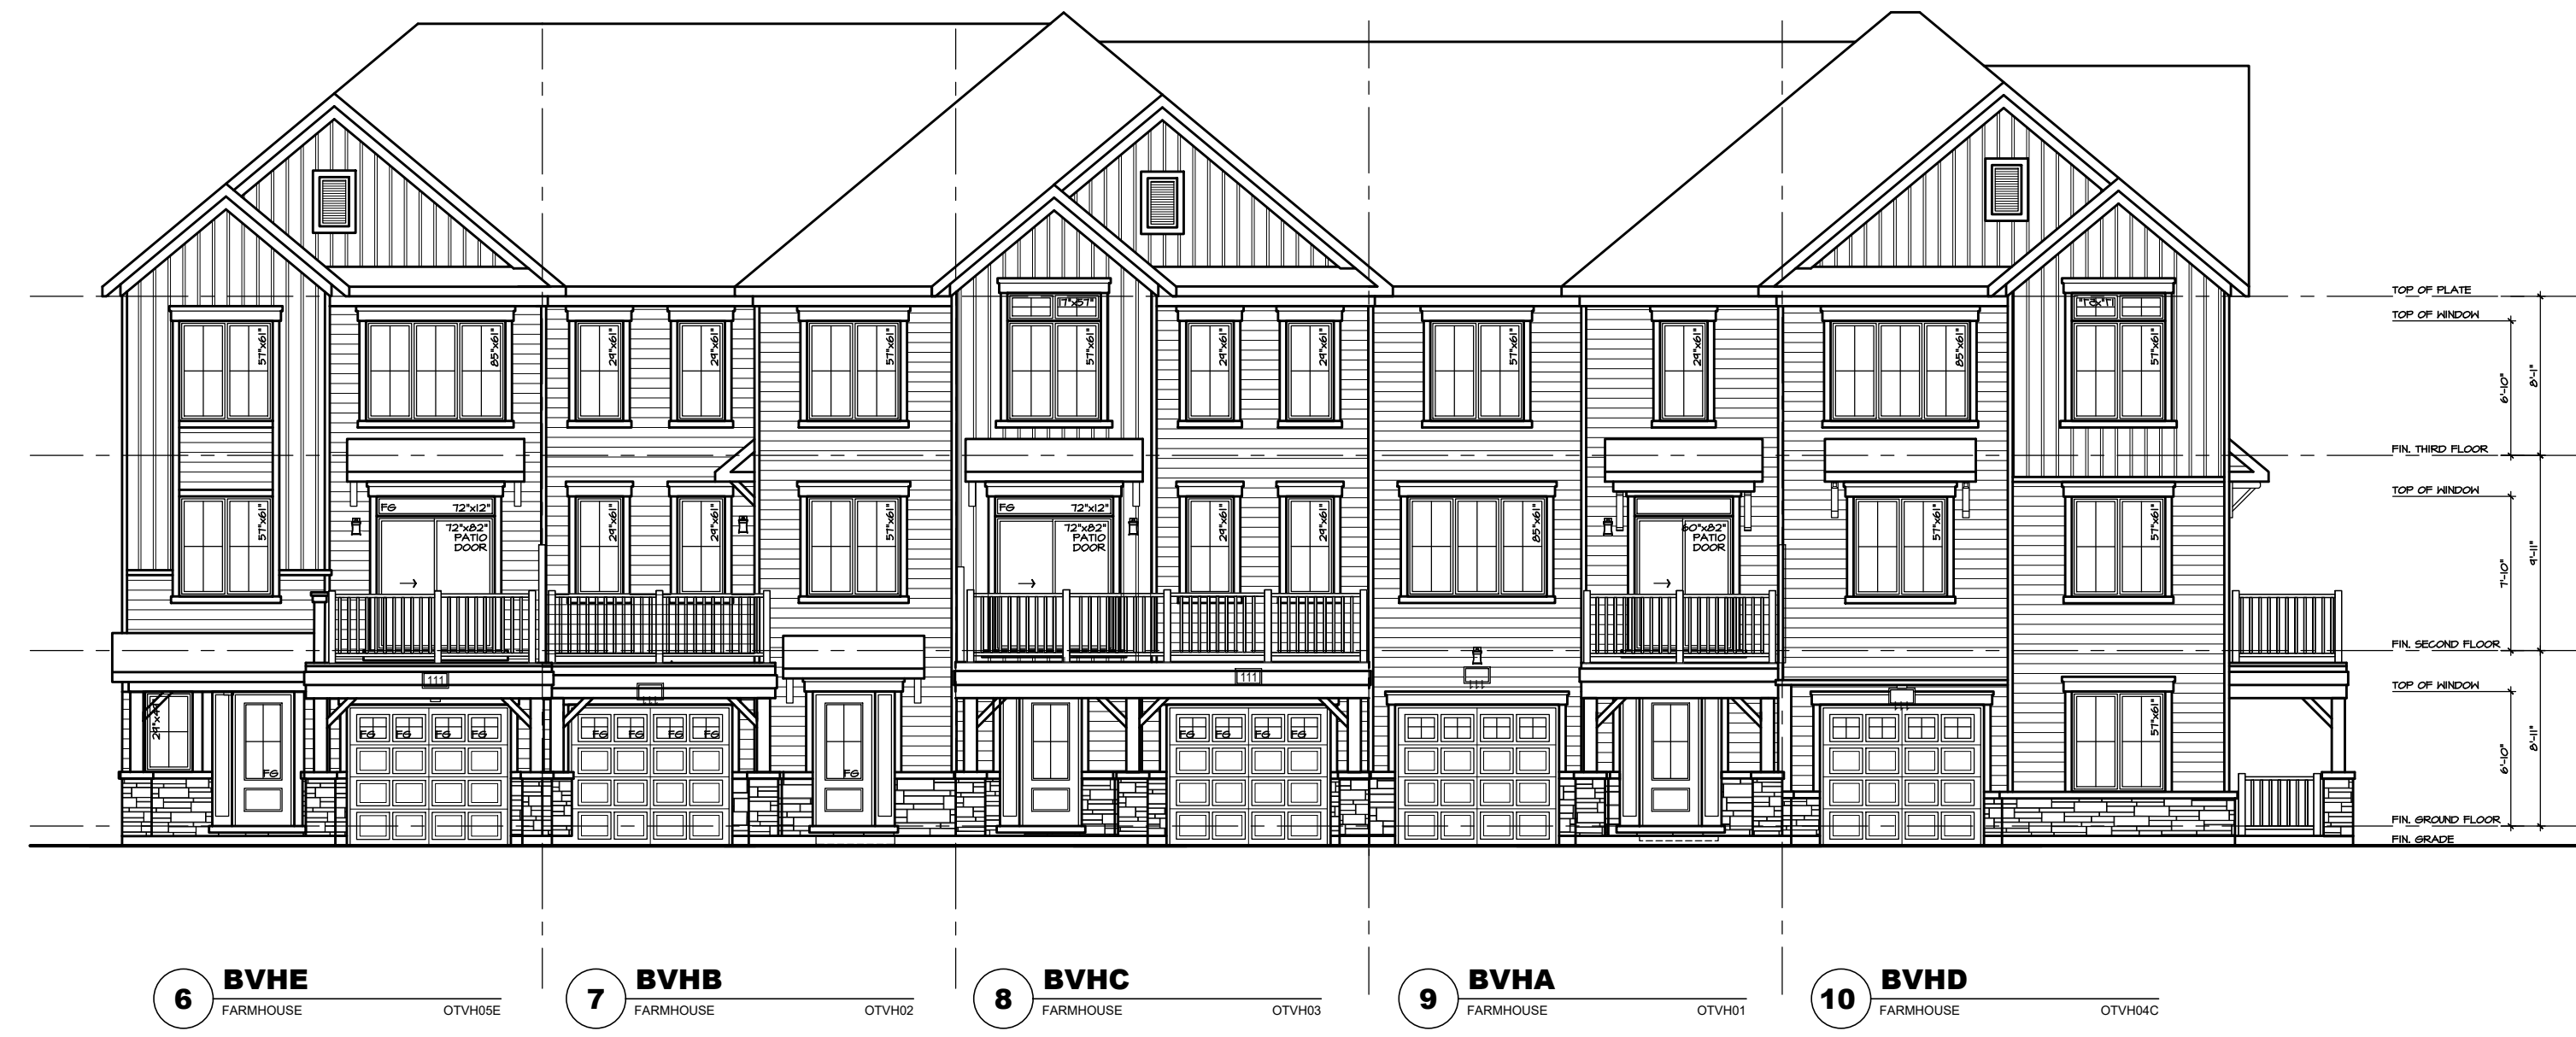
TOP OF PLATE
TOP OF WINDOW
FIN. THIRD FLOOR
TOP OF WINDOW
FIN. SECOND FLOOR
TOP OF WINDOW
FIN. GROUND FLOOR
FIN. GRADE
6'-10"
8'-1"
7'-10"
9'-11"
6'-10"
8'-11"

57"x61"
85"x61"
24"x61"
24"x61"
57"x61"
17"x57"
57"x61"
24"x61"
24"x61"
57"x61"
24"x61"
85"x61"
13"x71"
57"x61"

57"x61"
FG
72"x12"
72"x82"
PATIO
DOOR
24"x61"
24"x61"
57"x61"
FG
72"x12"
72"x82"
PATIO
DOOR
24"x61"
24"x61"
85"x61"
60"x82"
PATIO
DOOR
57"x61"
57"x61"

111
111
24"x41"
FG
FG FG FG FG
FG FG FG FG
FG
FG FG FG FG
57"x61"

6 BVHE
FARMHOUSE OTVH05E

7 BVHB
FARMHOUSE OTVH02

8 BVHC
FARMHOUSE OTVH03

9 BVHA
FARMHOUSE OTVH01

10 BVHD
FARMHOUSE OTVH04C